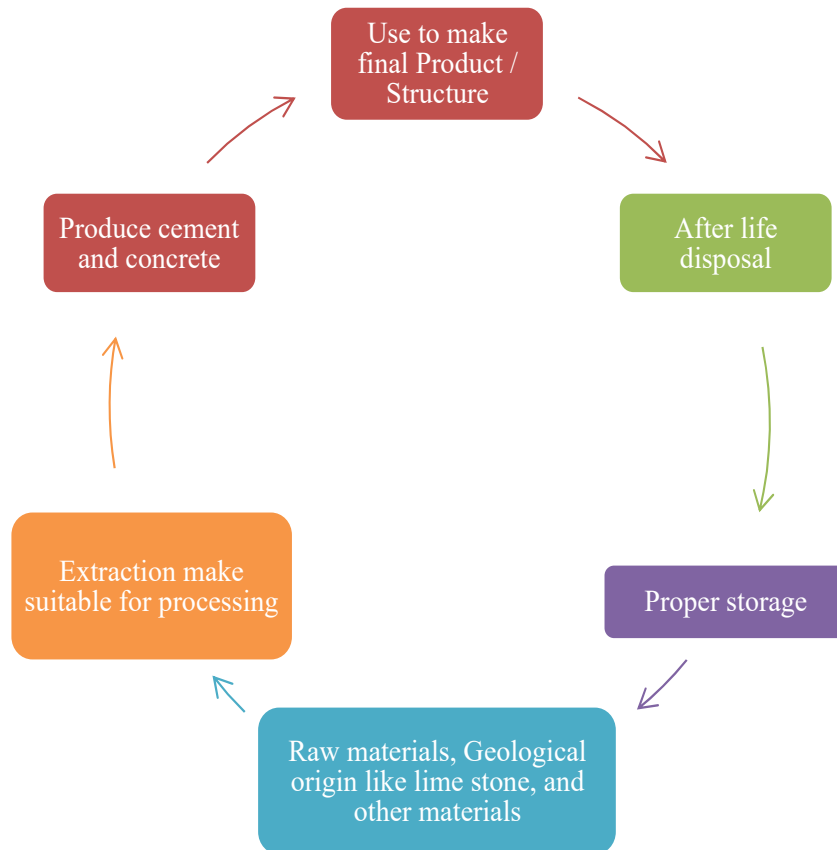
Use to make final Product / Structure

After life disposal

Proper storage

Raw materials, Geological origin like lime stone, and other materials

Extraction make suitable for processing

Produce cement and concrete